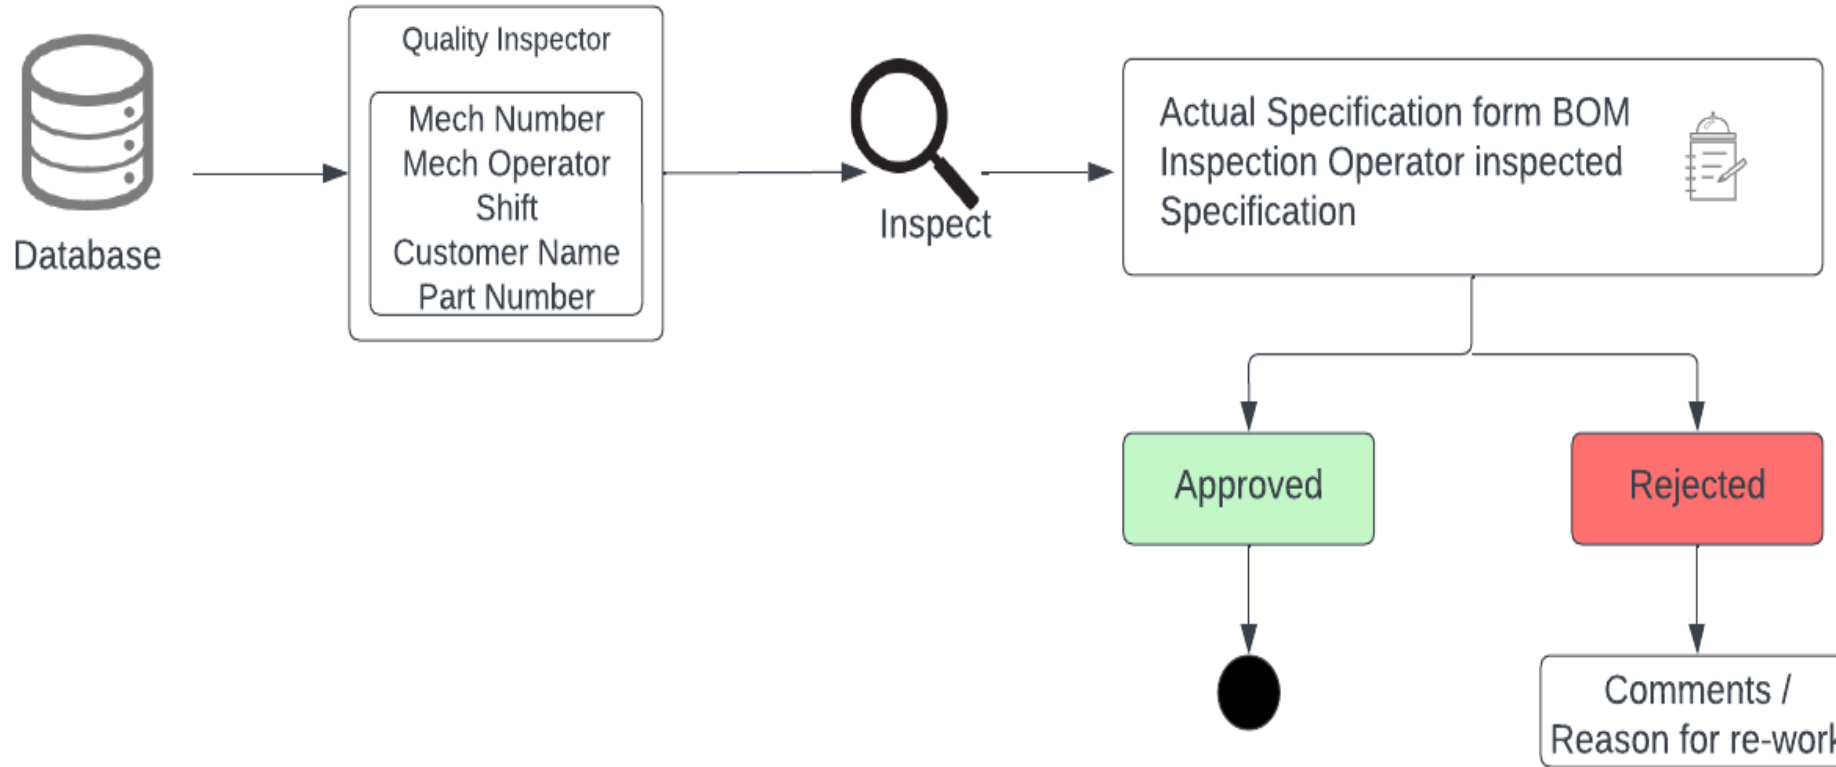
Database

Quality Inspector

Mech Number
Mech Operator
Shift
Customer Name
Part Number

Inspect

Actual Specification form BOM
Inspection Operator inspected
Specification

Approved

Rejected

Comments /
Reason for re-work